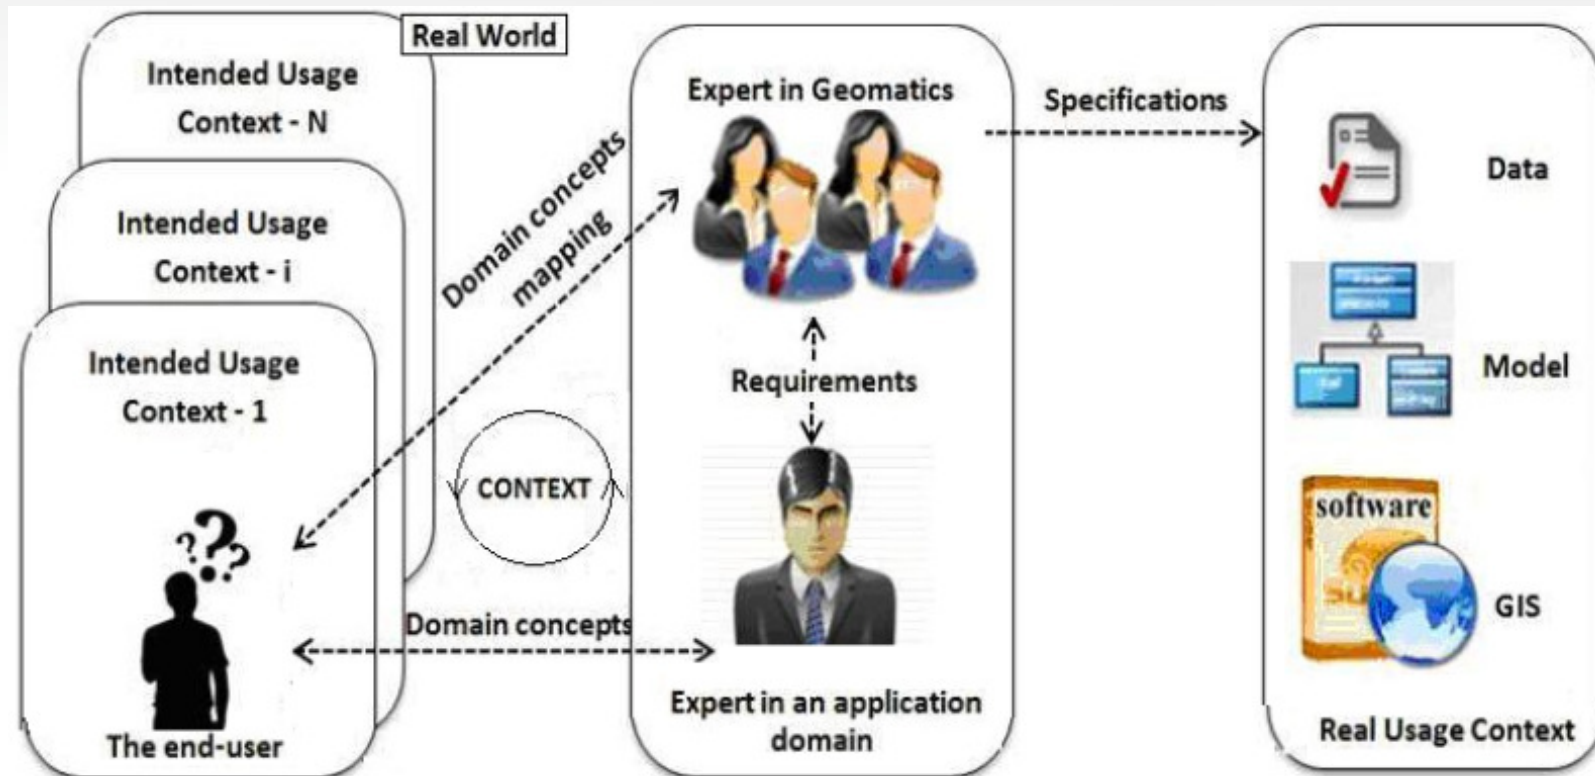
Real World

Intended Usage Context - N

Intended Usage Context - i

Intended Usage Context - 1

The end-user

Domain concepts mapping

CONTEXT

Domain concepts

Expert in Geomatics

Requirements

Expert in an application domain

Specifications

Data

Model

software

GIS

Real Usage Context